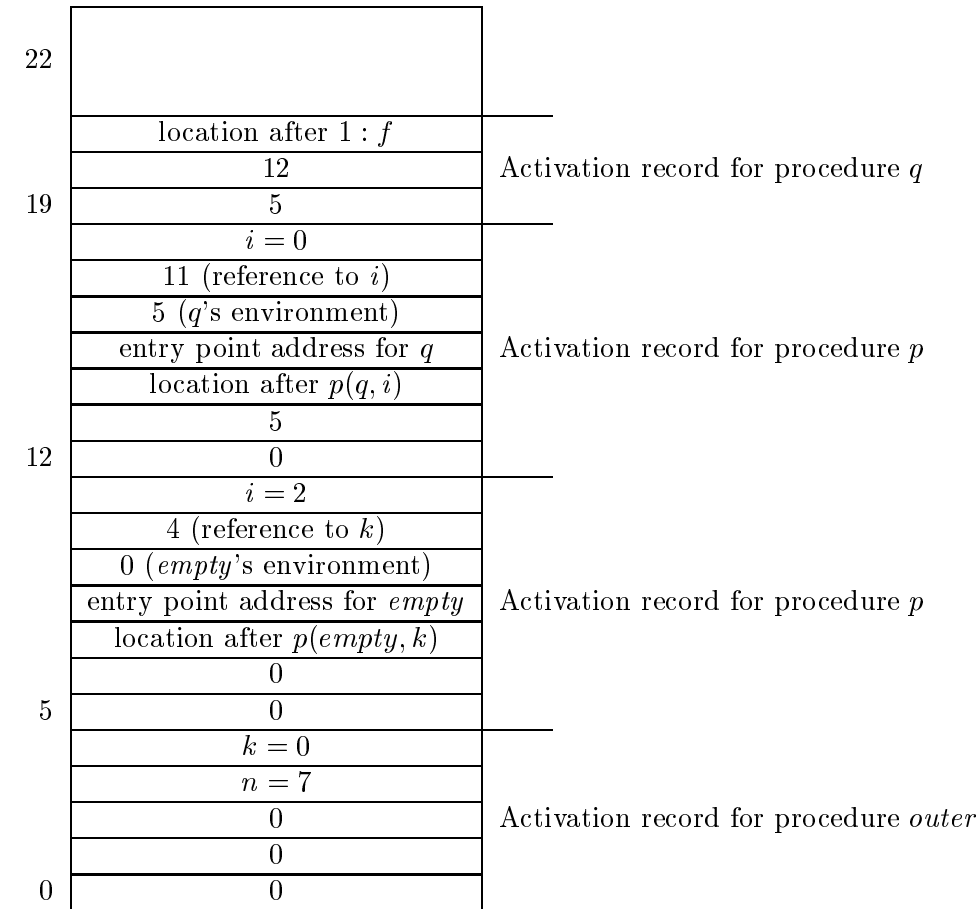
22

location after 1 : $f$

12

19 5

Activation record for procedure $q$

$i = 0$

11 (reference to $i$)

5 ($q$'s environment)

entry point address for $q$

location after $p(q, i)$

5

12 0

Activation record for procedure $p$

$i = 2$

4 (reference to $k$)

0 ($empty$'s environment)

entry point address for $empty$

location after $p(empty, k)$

0

5 0

Activation record for procedure $p$

$k = 0$

$n = 7$

0

0

0 0

Activation record for procedure $outer$